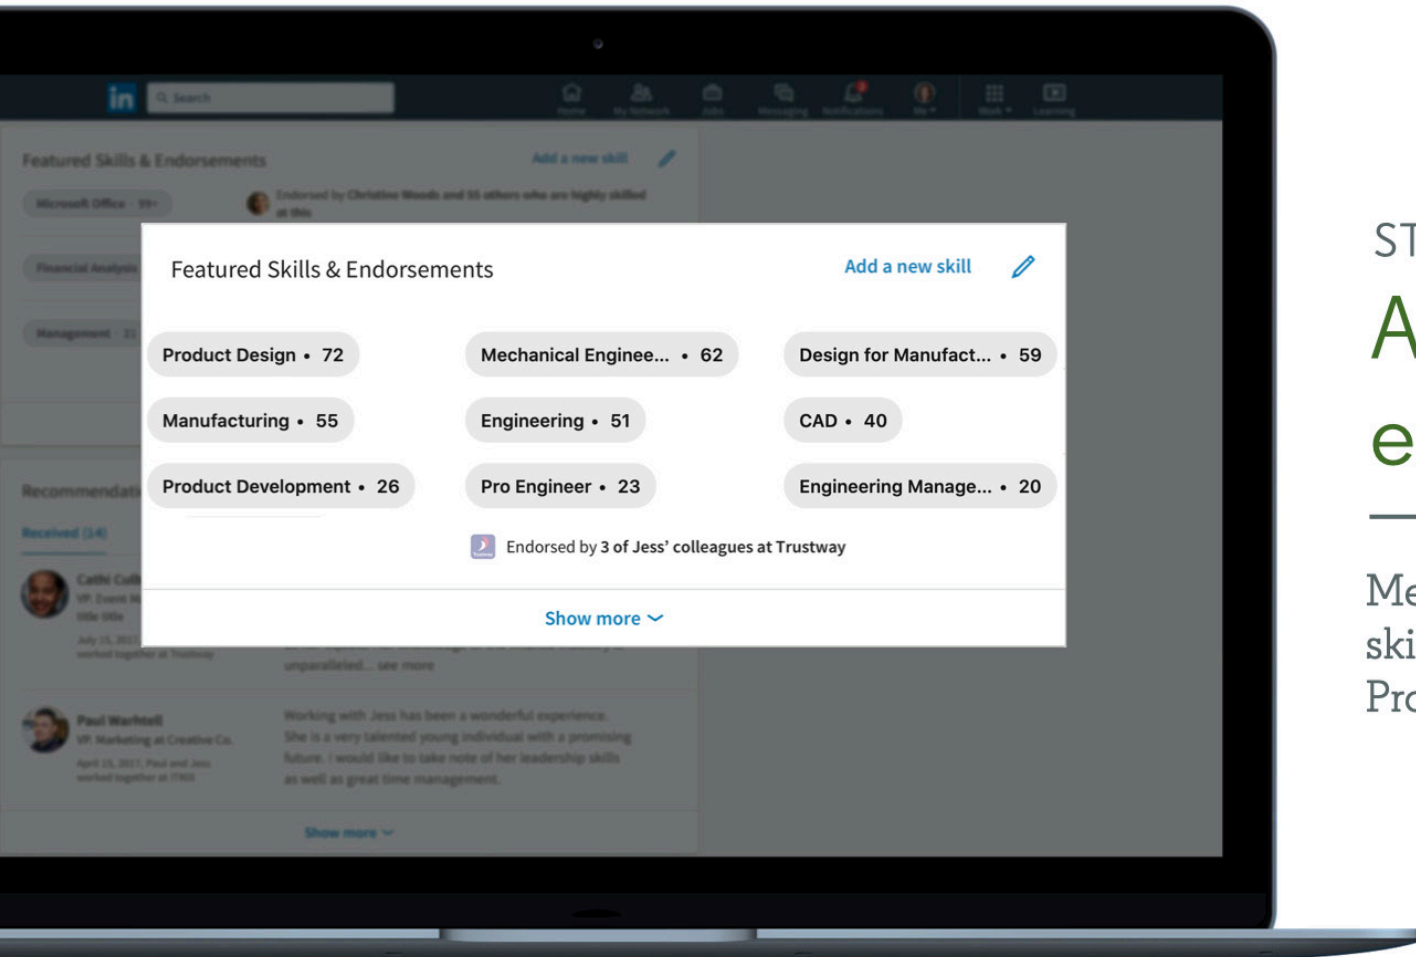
in Search

Featured Skills & Endorsements

Add a new skill

Product Design • 72

Mechanical Enginee... • 62

Design for Manufact... • 59

Manufacturing • 55

Engineering • 51

CAD • 40

Product Development • 26

Pro Engineer • 23

Engineering Manage... • 20

Endorsed by 3 of Jess' colleagues at Trustway

Show more

ST

A

e

Me

ski

Pro